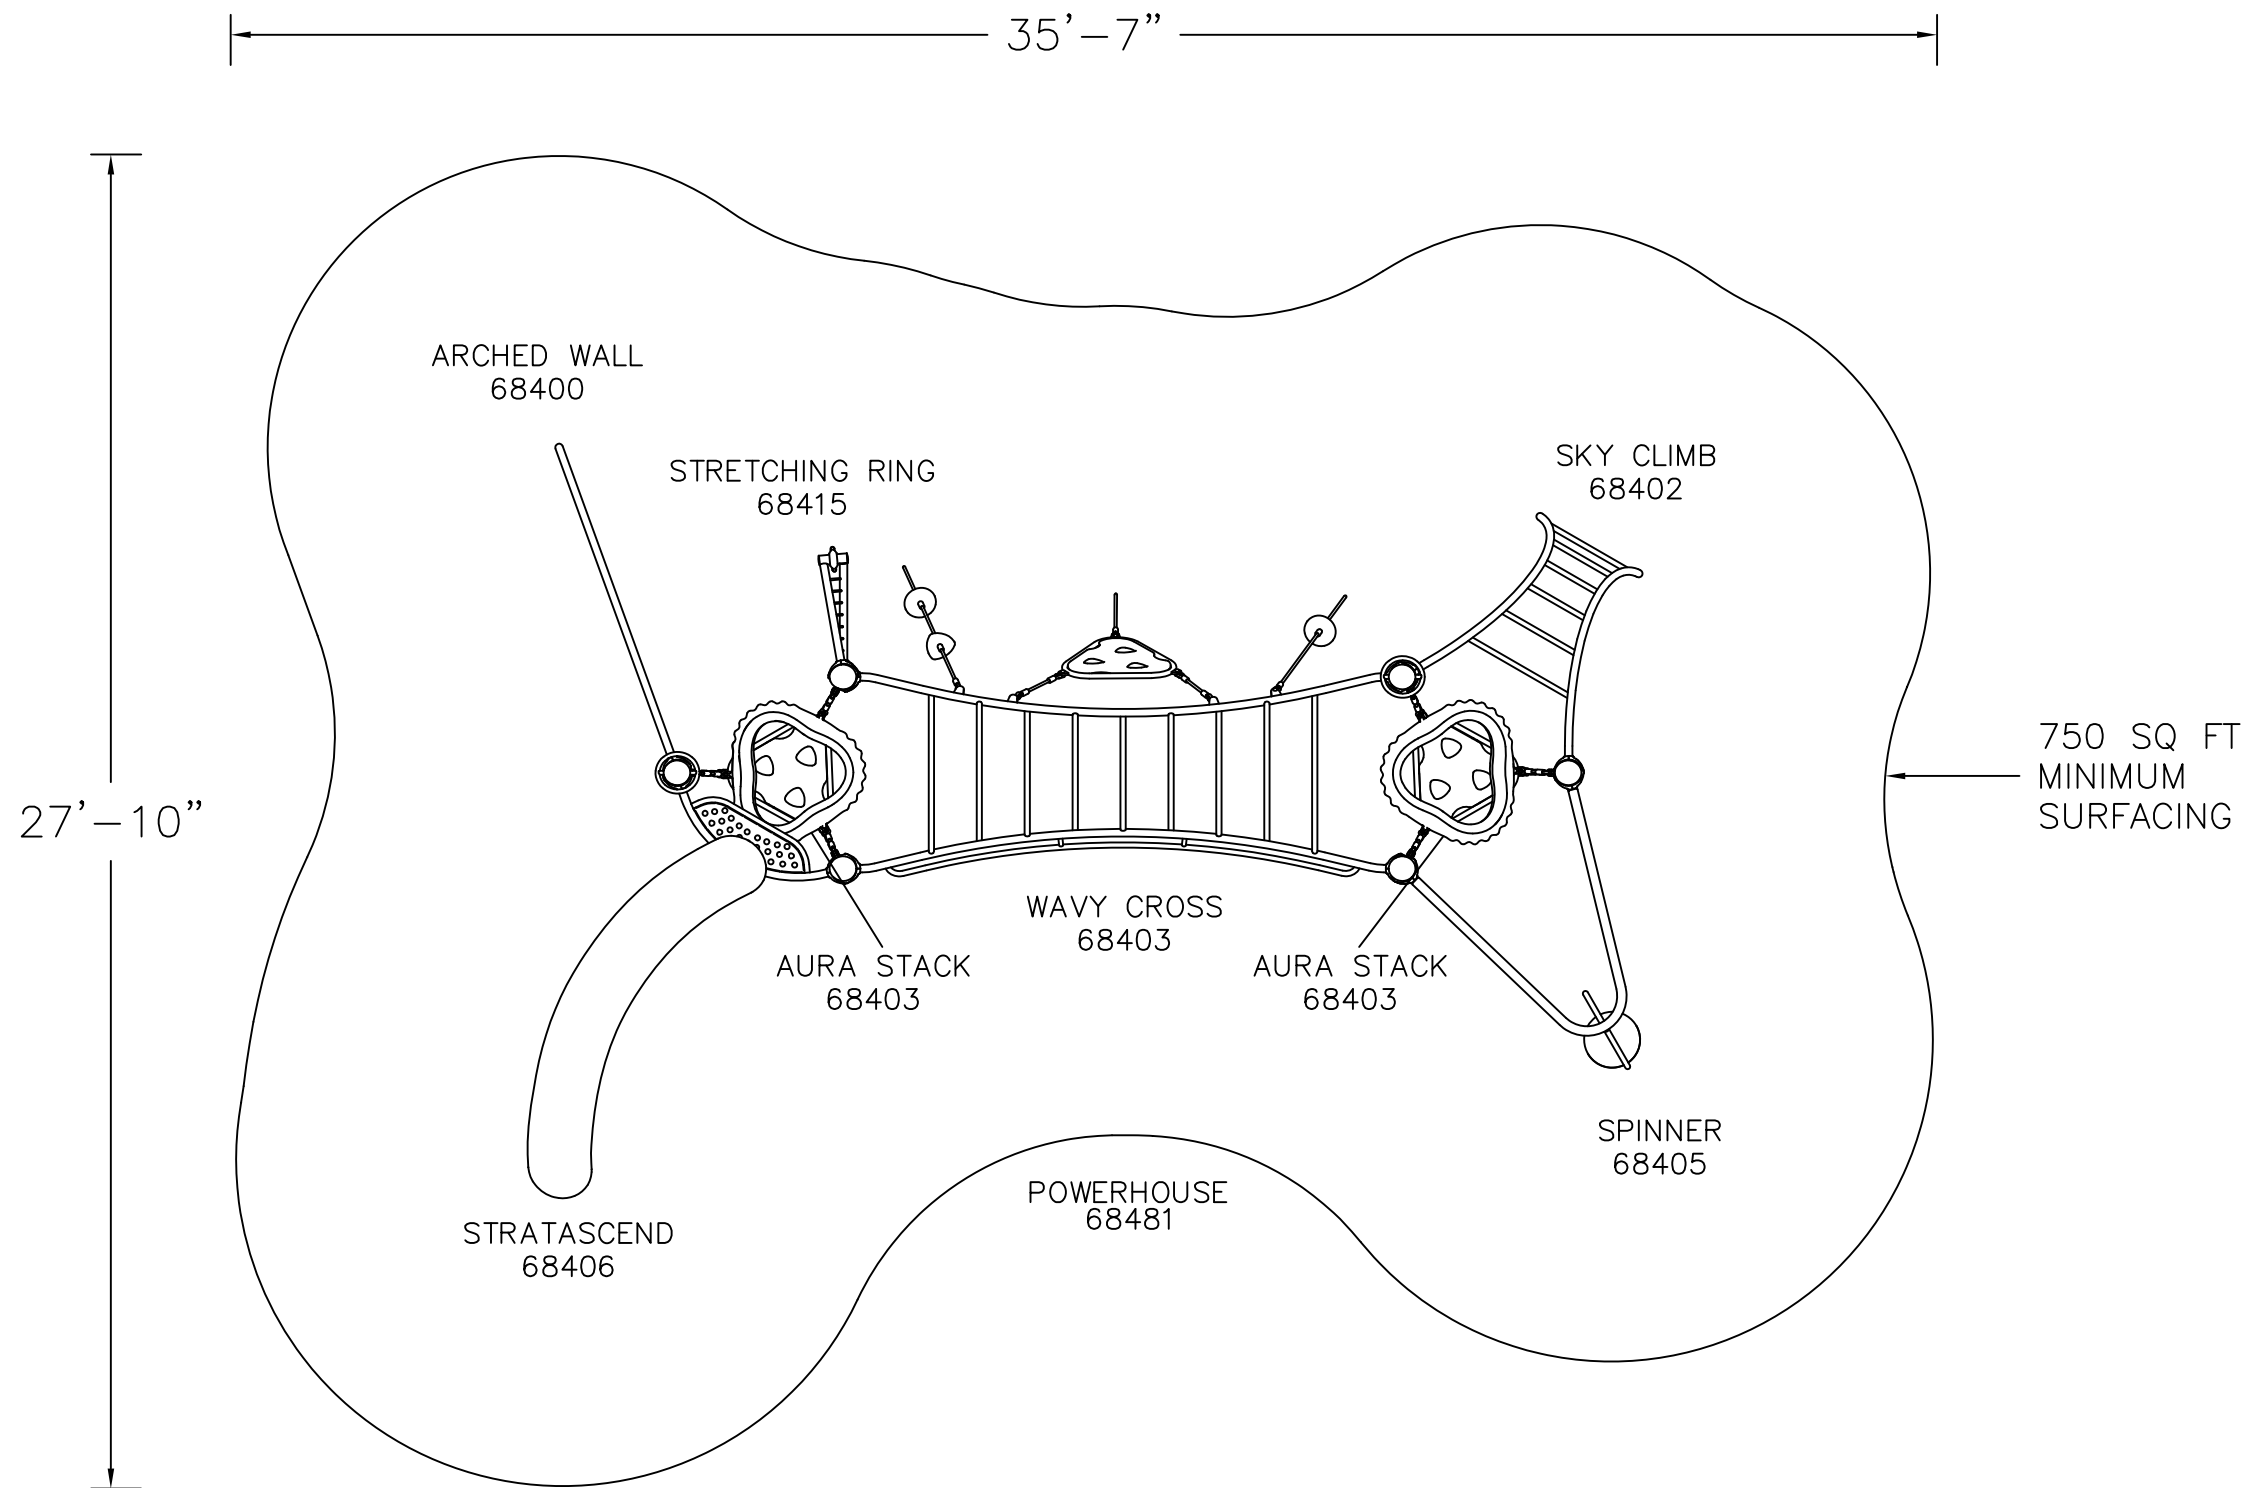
35'–7"

27'–10"

ARCHED WALL
68400

STRETCHING RING
68415

SKY CLIMB
68402

750 SQ FT
MINIMUM
SURFACING

WAVY CROSS
68403

AURA STACK
68403

AURA STACK
68403

SPINNER
68405

POWERHOUSE
68481

STRATASCEND
68406